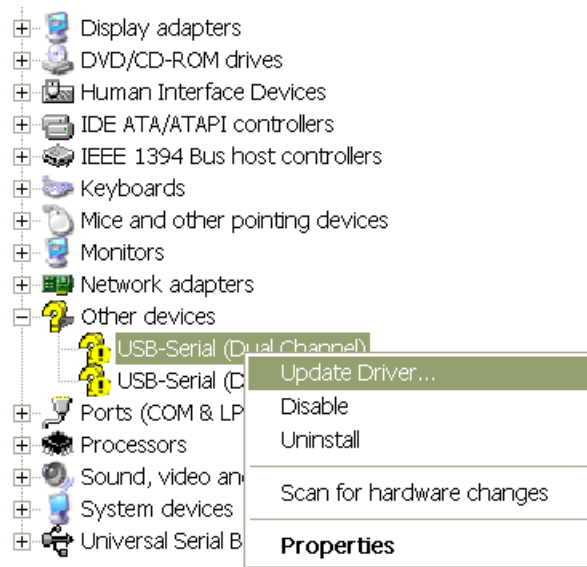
Display adapters
DVD/CD-ROM drives
Human Interface Devices
IDE ATA/ATAPI controllers
IEEE 1394 Bus host controllers
Keyboards
Mice and other pointing devices
Monitors
Network adapters
Other devices
USB-Serial (Dual Channel)
USB-Serial (D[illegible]
Ports (COM & LP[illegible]
Processors
Sound, video an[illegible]
System devices
Universal Serial B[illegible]

Update Driver...
Disable
Uninstall
Scan for hardware changes
Properties